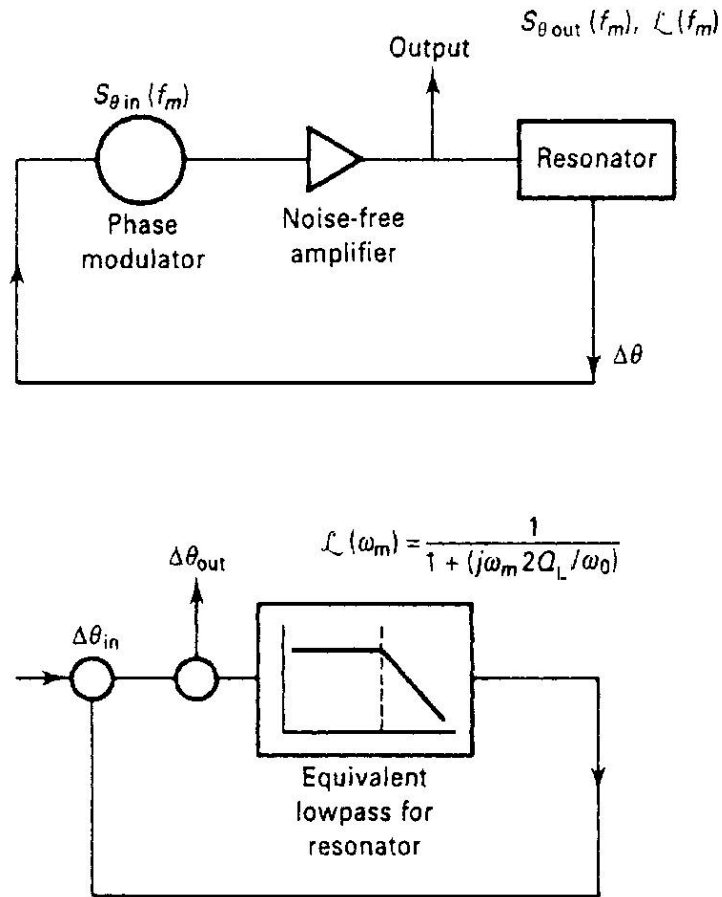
$S_{\theta \text{ out}}(f_m)$, $\mathcal{L}(f_m)$

Output

$S_{\theta \text{ in}}(f_m)$

Resonator

Phase modulator

Noise-free amplifier

$\Delta\theta$

$\mathcal{L}(\omega_m) = \frac{1}{1 + (j\omega_m 2Q_L/\omega_0)}$

$\Delta\theta_{\text{out}}$

$\Delta\theta_{\text{in}}$

Equivalent lowpass for resonator